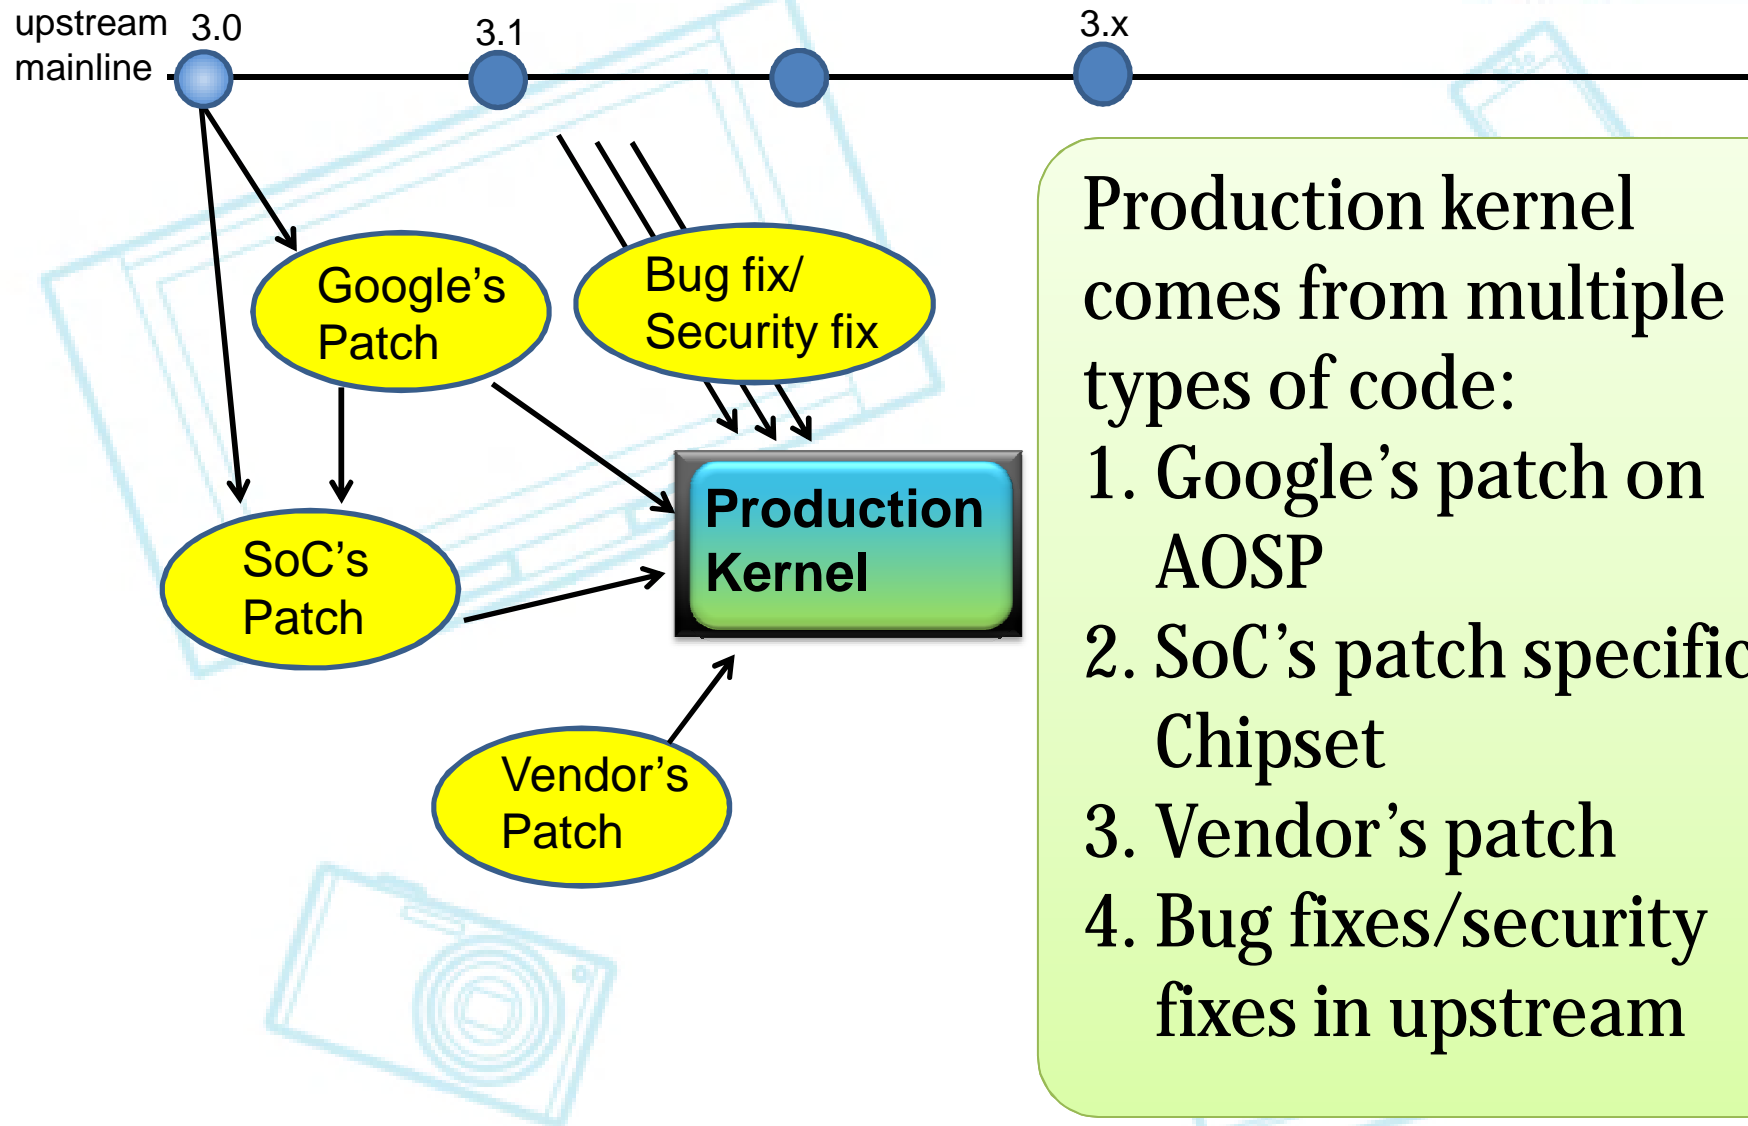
upstream mainline 3.0 3.1 3.x

Google's Patch

Bug fix/ Security fix

SoC's Patch

Production Kernel

Vendor's Patch

Production kernel comes from multiple types of code:
1. Google's patch on AOSP
2. SoC's patch specific Chipset
3. Vendor's patch
4. Bug fixes/security fixes in upstream